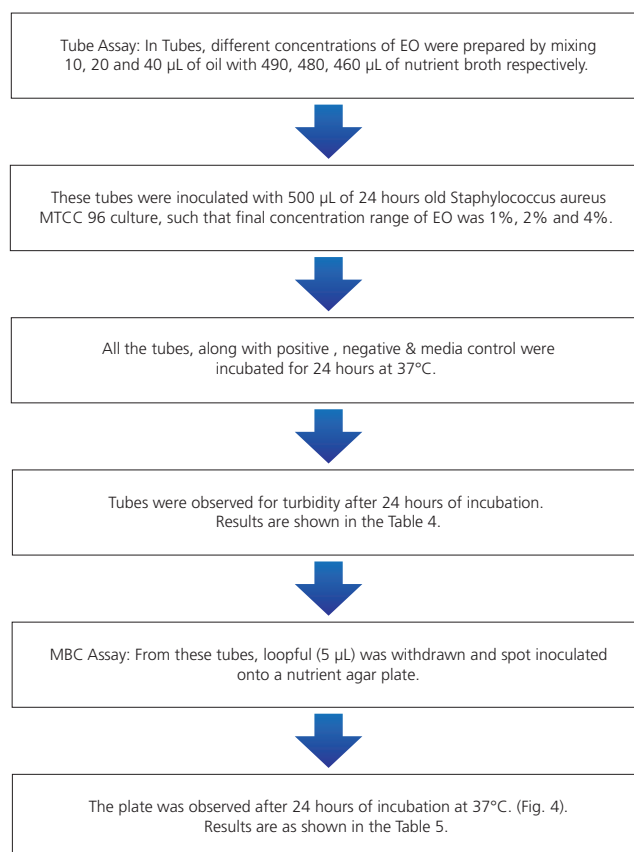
Tube Assay: In Tubes, different concentrations of EO were prepared by mixing 10, 20 and 40 µL of oil with 490, 480, 460 µL of nutrient broth respectively.

These tubes were inoculated with 500 µL of 24 hours old Staphylococcus aureus MTCC 96 culture, such that final concentration range of EO was 1%, 2% and 4%.

All the tubes, along with positive , negative & media control were incubated for 24 hours at 37°C.

Tubes were observed for turbidity after 24 hours of incubation. Results are shown in the Table 4.

MBC Assay: From these tubes, loopful (5 µL) was withdrawn and spot inoculated onto a nutrient agar plate.

The plate was observed after 24 hours of incubation at 37°C. (Fig. 4). Results are as shown in the Table 5.